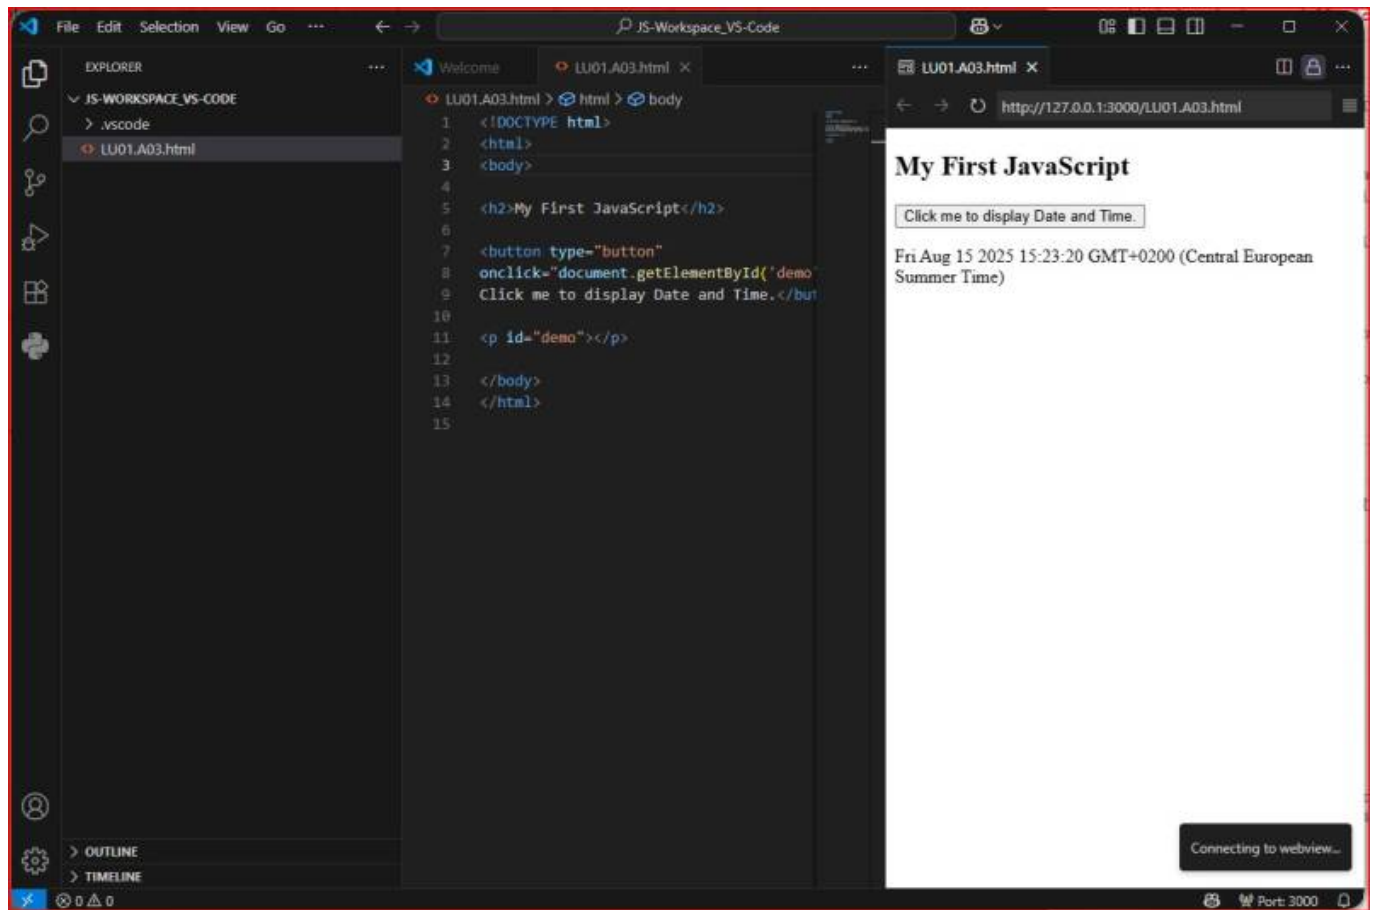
File Edit Selection View Go ···

JS-Workspace_VS-Code

EXPLORER ···

JS-WORKSPACE_VS-CODE

> .vscode

LU01.A03.html

Welcome

LU01.A03.html ×

LU01.A03.html > html > body

1 <!DOCTYPE html>
2 <html>
3 <body>
4
5 <h2>My First JavaScript</h2>
6
7 <button type="button"
8 onclick="document.getElementById('demo'
9 Click me to display Date and Time.</bu
10
11 <p id="demo"></p>
12
13 </body>
14 </html>
15

LU01.A03.html ×

http://127.0.0.1:3000/LU01.A03.html

My First JavaScript

Click me to display Date and Time.

Fri Aug 15 2025 15:23:20 GMT+0200 (Central European Summer Time)

Connecting to webview...

> OUTLINE

> TIMELINE

⊗ 0 ⚠ 0

Port: 3000